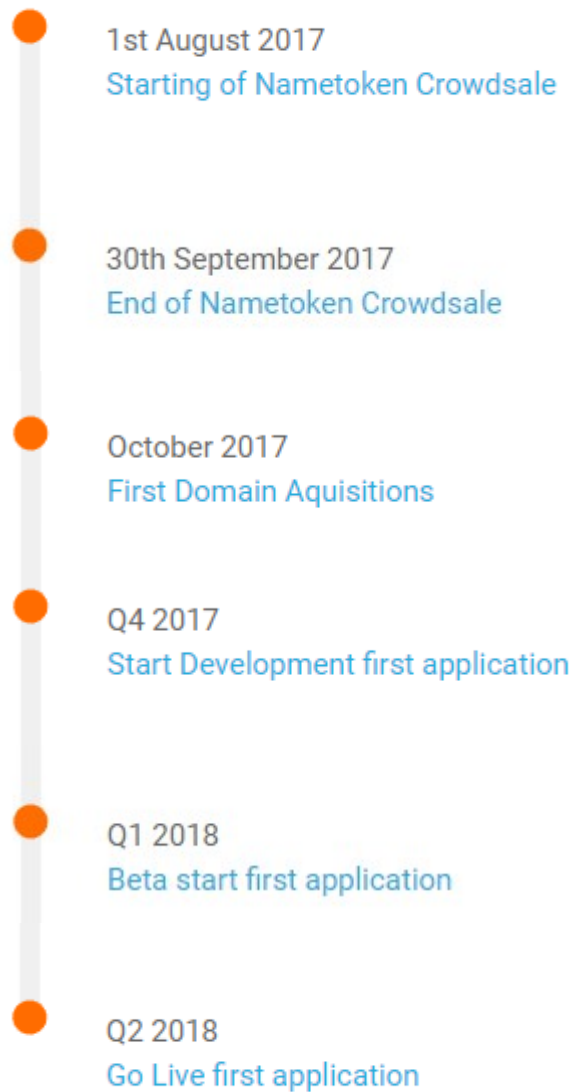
1st August 2017
Starting of Nametoken Crowdsale

30th September 2017
End of Nametoken Crowdsale

October 2017
First Domain Aquisitions

Q4 2017
Start Development first application

Q1 2018
Beta start first application

Q2 2018
Go Live first application